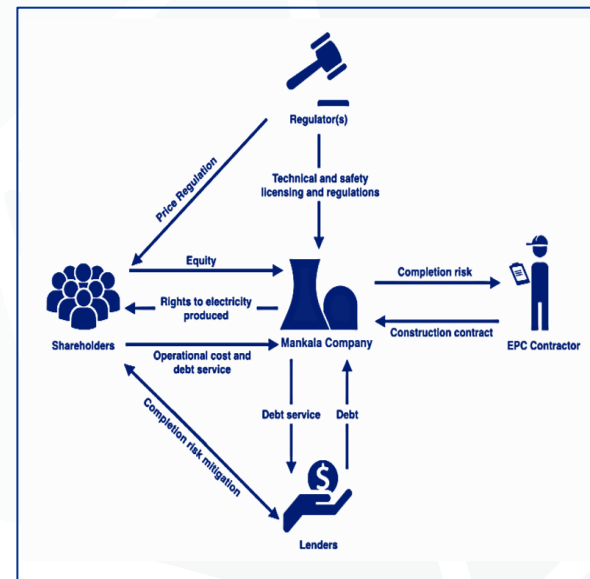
Regulator(s)

Price Regulation

Technical and safety licensing and regulations

Equity

Rights to electricity produced

Operational cost and debt service

Shareholders

Mankala Company

Completion risk

Construction contract

EPC Contractor

Debt service

Debt

Completion risk mitigation

$

Lenders